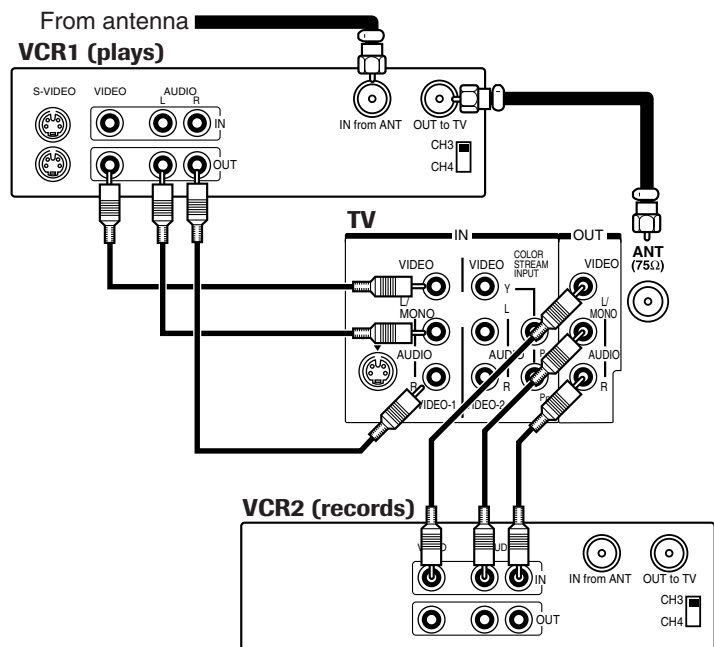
From antenna

VCR1 (plays)

S-VIDEO VIDEO AUDIO L R

IN

OUT

IN from ANT OUT to TV

CH3

CH4

TV

IN

OUT

VIDEO

L/ MONO

AUDIO

R

VIDEO-1

VIDEO

COLOR STREAM INPUT

Y

L

AUDIO

R

VIDEO-2

VIDEO

L/ MONO

AUDIO

R

ANT (75Ω)

VCR2 (records)

VIDEO AUDIO

IN

OUT

IN from ANT OUT to TV

CH3

CH4